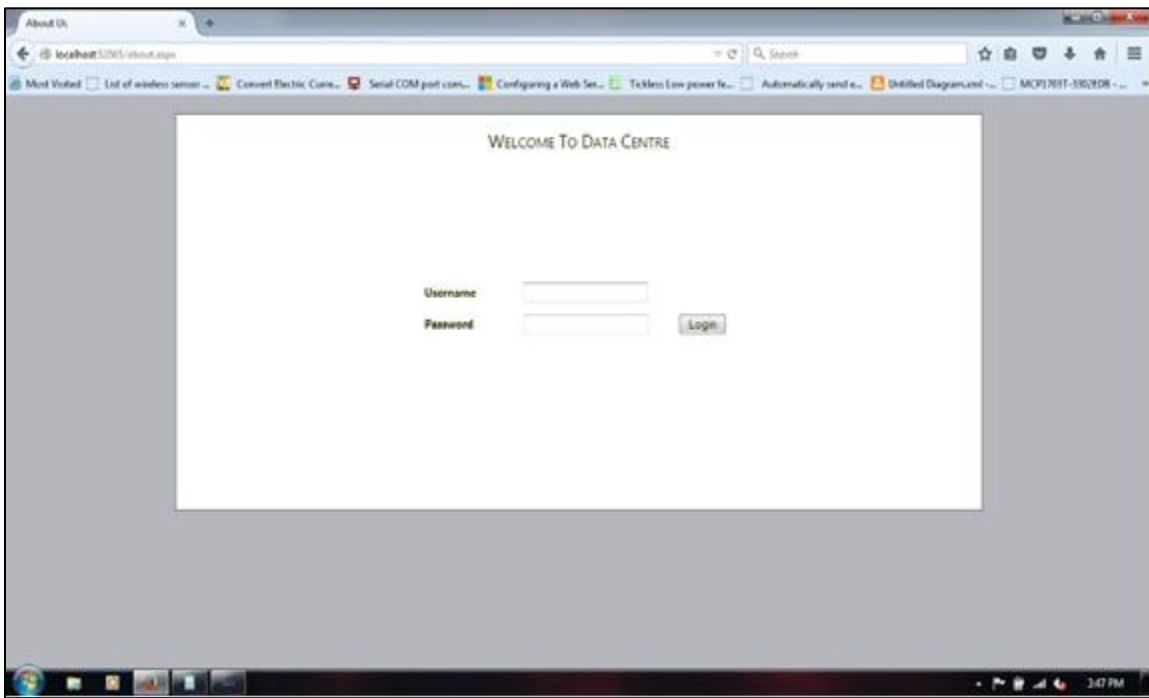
About Us

localhost:52565/about.aspx

Search

Most Visited List of wireless sensor ... Convert Electric Curre... Serial COM port com... Configuring a Web Ser... Tickless Low power fe... Automatically send e... Untitled Diagram.xml -... MCP1703T-3302E/DB - ...

WELCOME TO DATA CENTRE

Username

Password

Login

3:47 PM